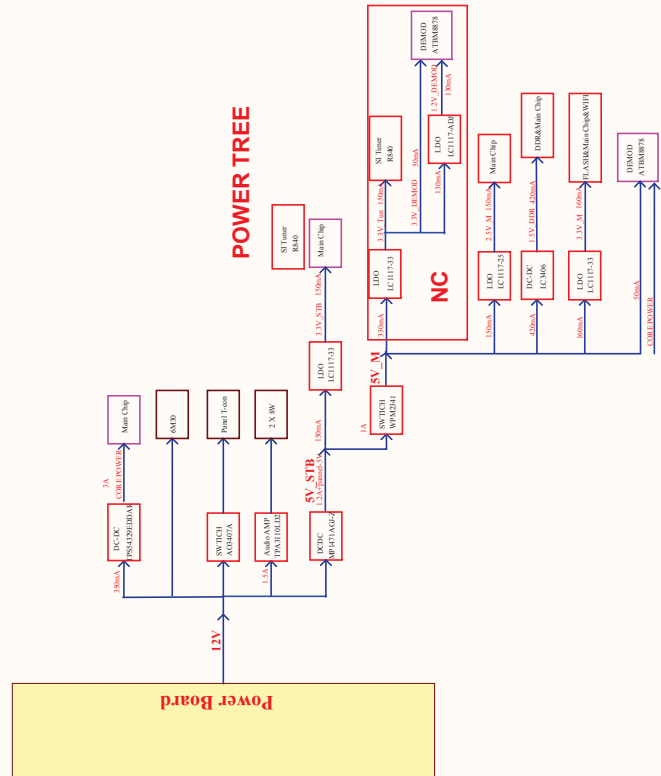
POWER TREE

Power Board

12V

DC-DC
PSS4329DDA8
350mA
3A
CORE POWER
Main Chip

6M30

SWTICH
AO3407A
Panel T-con

Audio AMP
TPA3110LD2
3.5A
2 X 8W

DCDC
MP1471AGJ-Z
1.2A (Typical:0.5)
5V_STB
150mA
SWTICH
WPM2341
1A
5V_M

LDO
LC1117-33
3.3V_STB 150mA
Main Chip

SI Tuner
R840

NC
LDO
LC1117-33
310mA
3.3V_Tun 150mA
SI Tuner
R840
3.3V_DEMOD 50mA
130mA
LDO
LC1117-ADJ
1.2V_DEMOD 130mA
DEMOD
ATBM8878

LDO
LC1117-25
150mA
2.5V_M 150mA
Main Chip

DC-DC
LC3406
420mA
1.5V_DDR 420mA
DDR&Main Chip

LDO
LC1117-33
160mA
3.3V_M 160mA
FLASH&Main Chip&WIFI

50mA
CORE POWER
DEMOD
ATBM8878